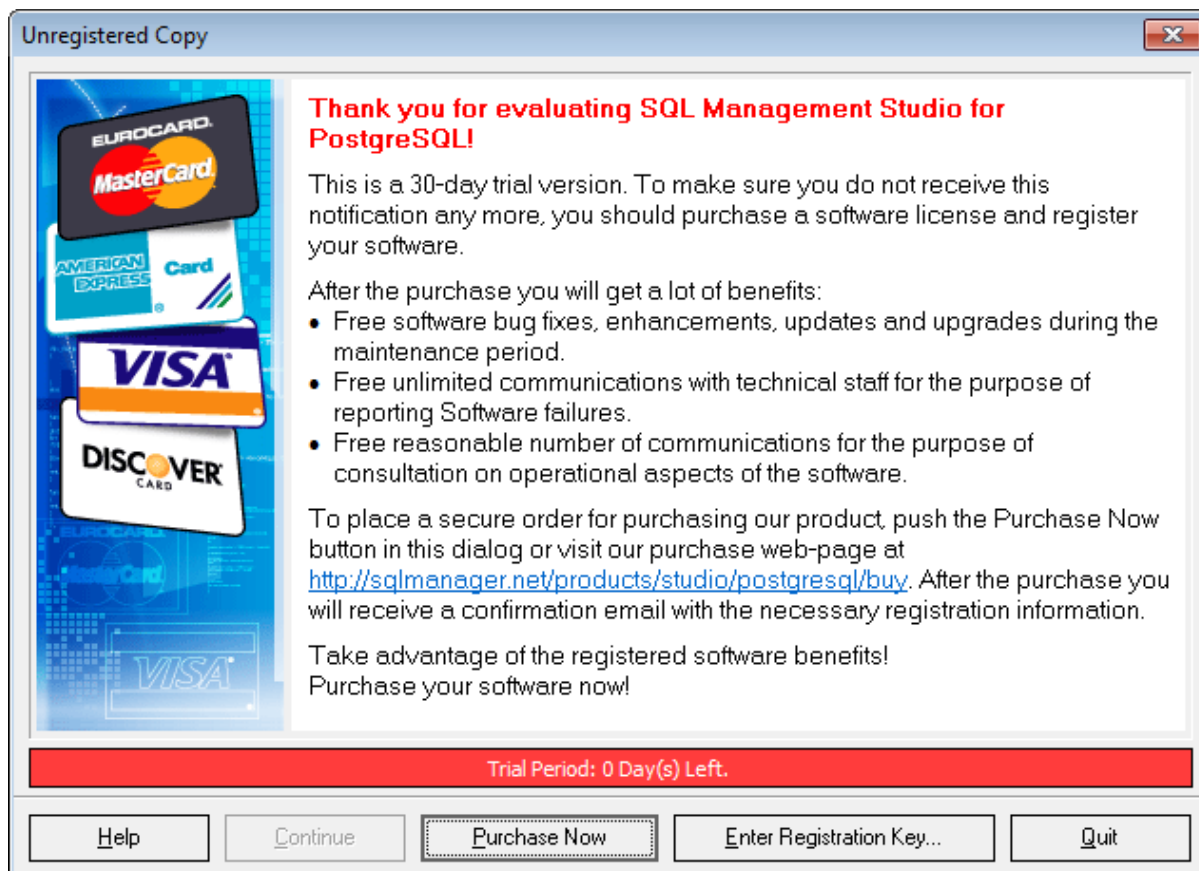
Unregistered Copy

EUROCARD
MasterCard
AMERICAN EXPRESS Card
VISA
DISCOVER CARD
EUROCARD
MasterCard
VISA

Thank you for evaluating SQL Management Studio for PostgreSQL!

This is a 30-day trial version. To make sure you do not receive this notification any more, you should purchase a software license and register your software.

After the purchase you will get a lot of benefits:
• Free software bug fixes, enhancements, updates and upgrades during the maintenance period.
• Free unlimited communications with technical staff for the purpose of reporting Software failures.
• Free reasonable number of communications for the purpose of consultation on operational aspects of the software.

To place a secure order for purchasing our product, push the Purchase Now button in this dialog or visit our purchase web-page at http://sqlmanager.net/products/studio/postgresql/buy. After the purchase you will receive a confirmation email with the necessary registration information.

Take advantage of the registered software benefits!
Purchase your software now!

Trial Period: 0 Day(s) Left.

Help | Continue | Purchase Now | Enter Registration Key... | Quit